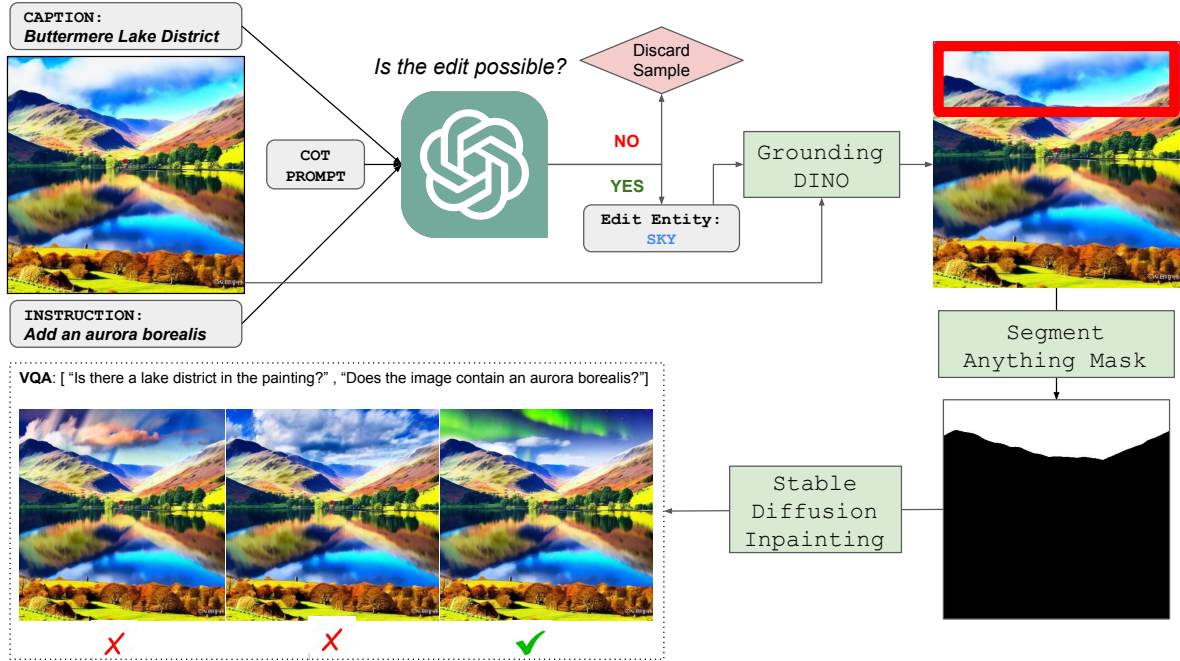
CAPTION:
Buttermere Lake District

Is the edit possible?

Discard Sample

COT PROMPT

NO

YES

Edit Entity:
SKY

Grounding DINO

INSTRUCTION:
Add an aurora borealis

Segment Anything Mask

VQA: [ "Is there a lake district in the painting?" , "Does the image contain an aurora borealis?"]

Stable Diffusion Inpainting

✗ ✗ ✓